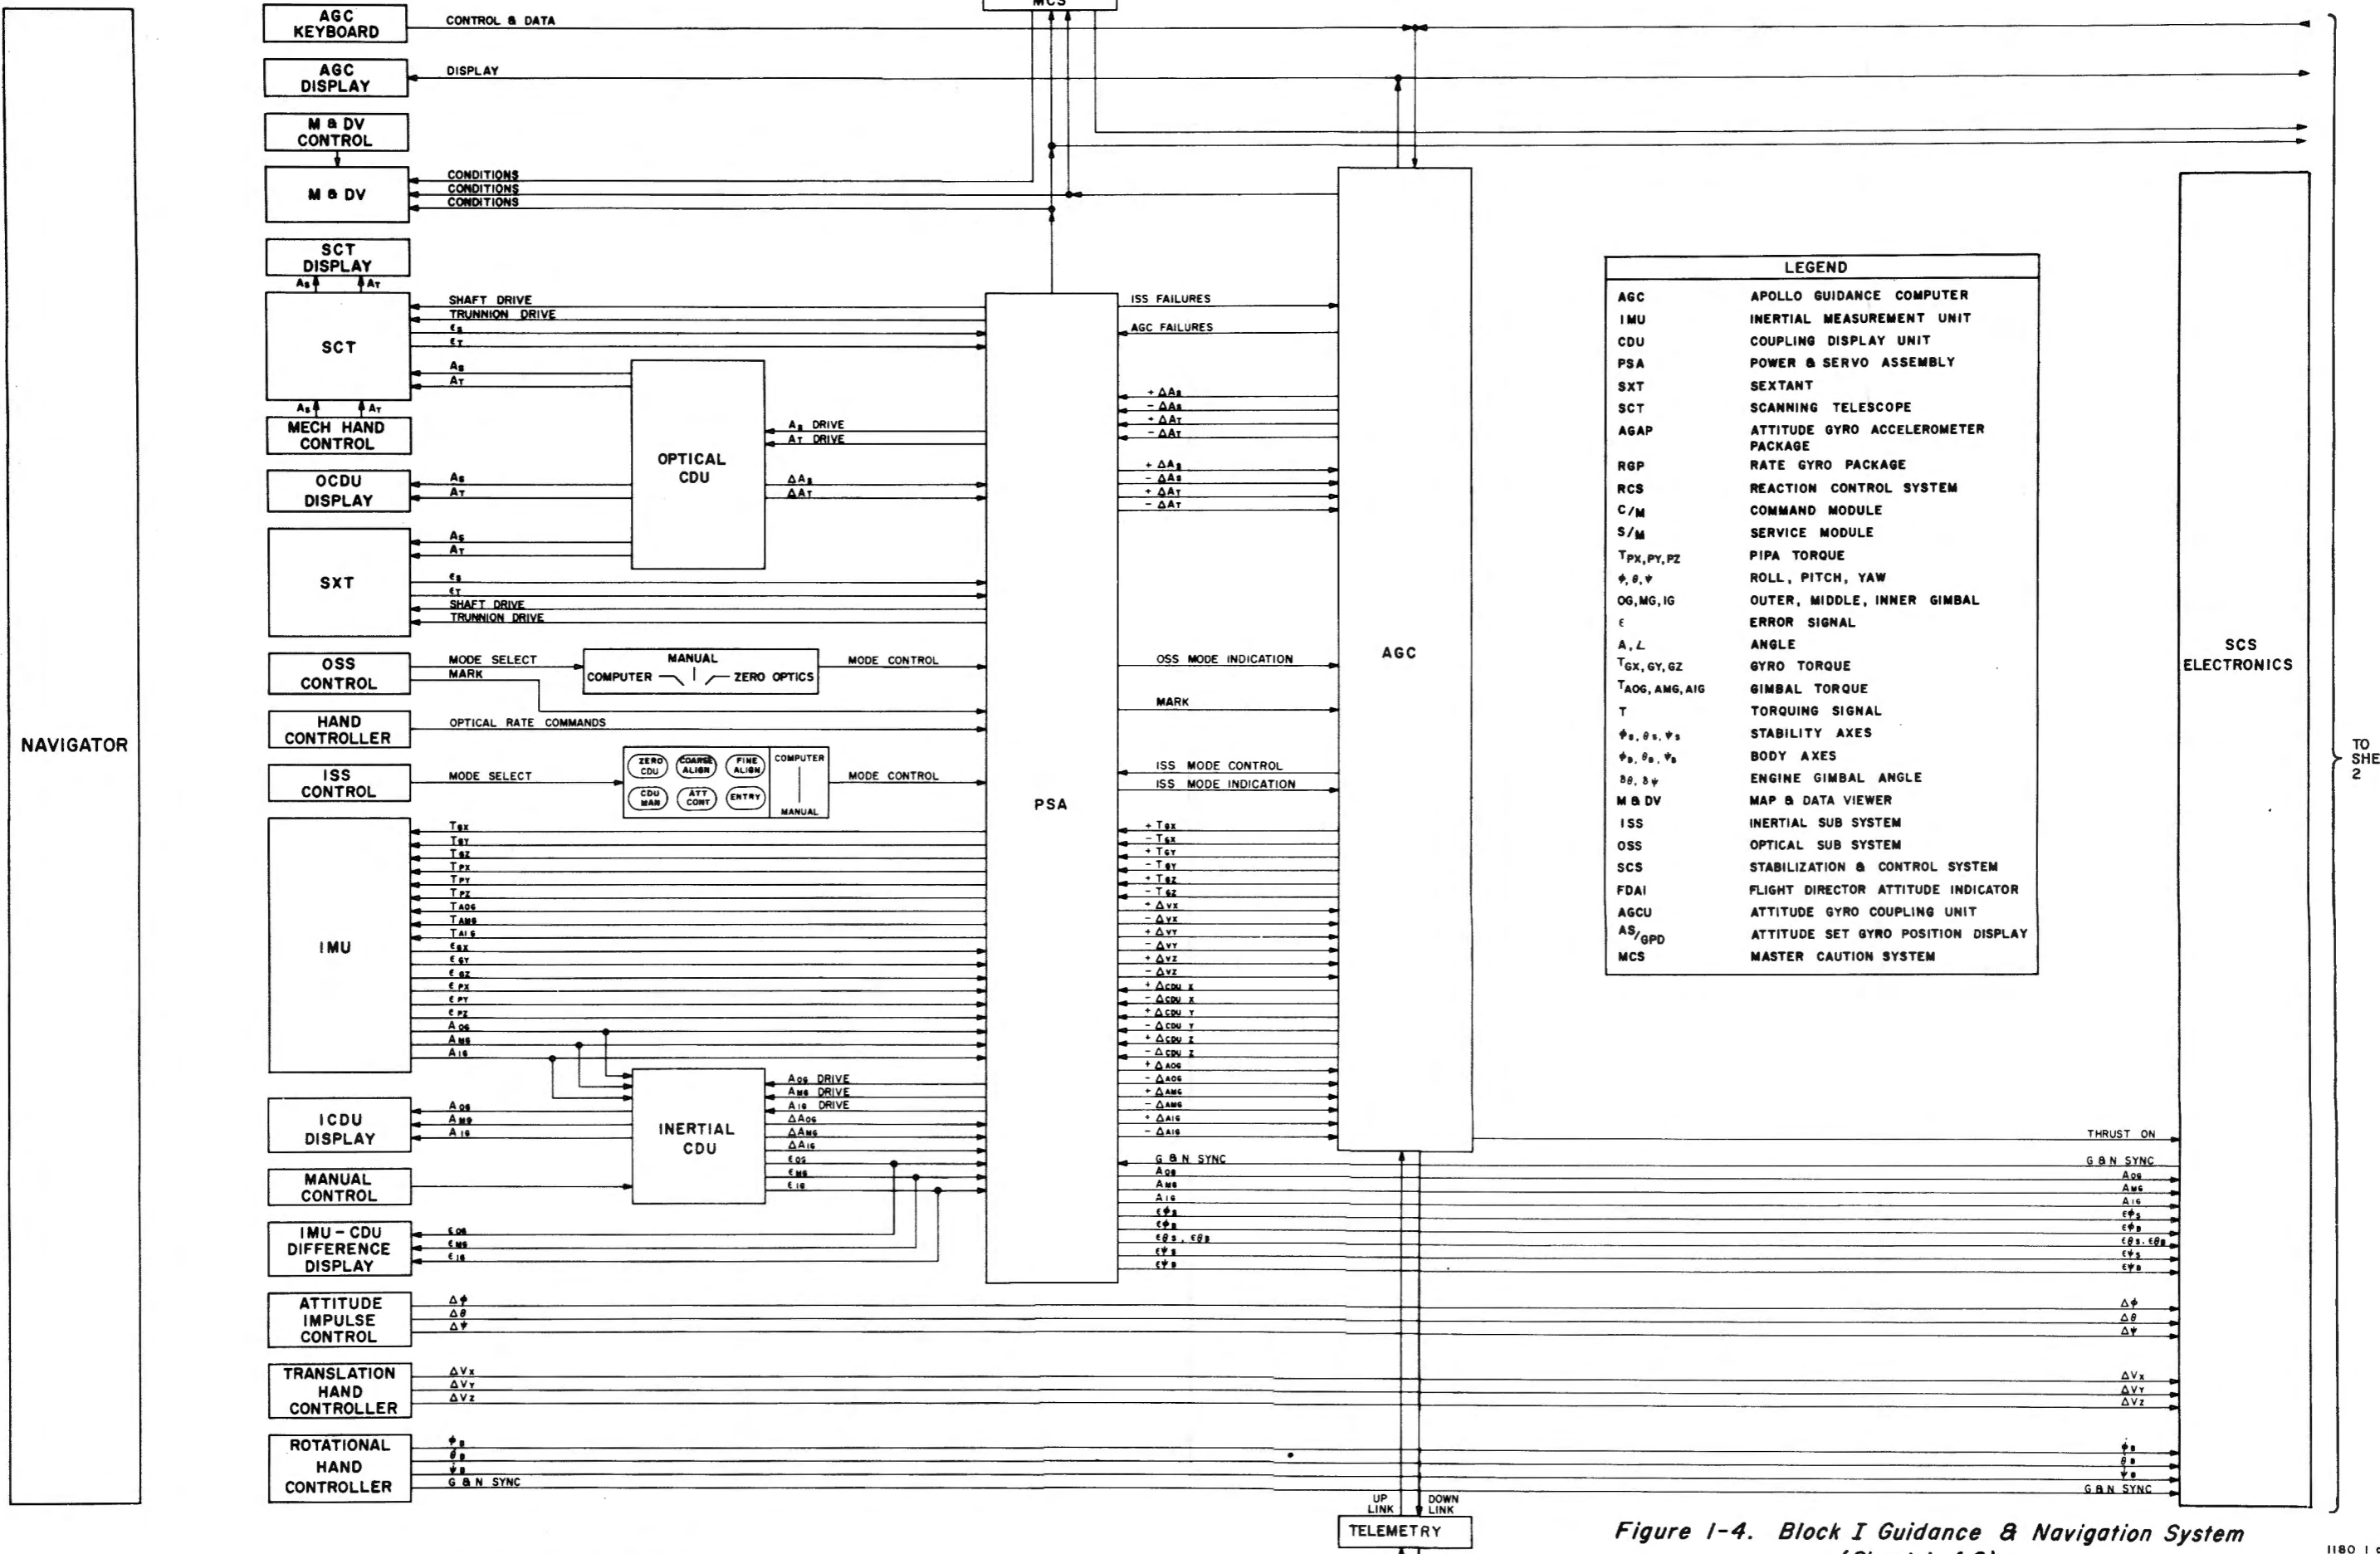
MCS

NAVIGATOR

AGC KEYBOARD
CONTROL & DATA

AGC DISPLAY
DISPLAY

M & DV CONTROL

M & DV
CONDITIONS
CONDITIONS
CONDITIONS

SCT DISPLAY
$A_S$ $A_T$

SCT
SHAFT DRIVE
TRUNNION DRIVE
$\epsilon_S$
$\epsilon_T$
$A_S$
$A_T$

$A_S$ $A_T$
MECH HAND CONTROL

OPTICAL CDU
$A_S$ DRIVE
$A_T$ DRIVE
$\Delta A_S$
$\Delta A_T$

OCDU DISPLAY
$A_S$
$A_T$

SXT
$A_S$
$A_T$
$\epsilon_S$
$\epsilon_T$
SHAFT DRIVE
TRUNNION DRIVE

OSS CONTROL
MODE SELECT
MARK
MANUAL
COMPUTER
ZERO OPTICS
MODE CONTROL

HAND CONTROLLER
OPTICAL RATE COMMANDS

ISS CONTROL
MODE SELECT
ZERO CDU
COARSE ALIGN
FINE ALIGN
CDU MAN
ATT CONT
ENTRY
COMPUTER
MANUAL
MODE CONTROL

IMU
$T_{GX}$
$T_{GY}$
$T_{GZ}$
$T_{PX}$
$T_{PY}$
$T_{PZ}$
$T_{AOG}$
$T_{AMG}$
$T_{AIG}$
$\epsilon_{GX}$
$\epsilon_{GY}$
$\epsilon_{GZ}$
$\epsilon_{PX}$
$\epsilon_{PY}$
$\epsilon_{PZ}$
$A_{OG}$
$A_{MG}$
$A_{IG}$

ICDU DISPLAY
$A_{OG}$
$A_{MG}$
$A_{IG}$

INERTIAL CDU
$A_{OG}$ DRIVE
$A_{MG}$ DRIVE
$A_{IG}$ DRIVE
$\Delta A_{OG}$
$\Delta A_{MG}$
$\Delta A_{IG}$
$\epsilon_{OG}$
$\epsilon_{MG}$
$\epsilon_{IG}$

MANUAL CONTROL

IMU-CDU DIFFERENCE DISPLAY
$\epsilon_{OG}$
$\epsilon_{MG}$
$\epsilon_{IG}$

ATTITUDE IMPULSE CONTROL
$\Delta\phi$
$\Delta\theta$
$\Delta\psi$

TRANSLATION HAND CONTROLLER
$\Delta V_X$
$\Delta V_Y$
$\Delta V_Z$

ROTATIONAL HAND CONTROLLER
$\phi_B$
$\theta_B$
$\psi_B$
G & N SYNC

PSA
ISS FAILURES
AGC FAILURES
$+\Delta A_S$
$-\Delta A_S$
$+\Delta A_T$
$-\Delta A_T$
$+\Delta A_S$
$-\Delta A_S$
$+\Delta A_T$
$-\Delta A_T$
OSS MODE INDICATION
MARK
ISS MODE CONTROL
ISS MODE INDICATION
$+T_{GX}$
$-T_{GX}$
$+T_{GY}$
$-T_{GY}$
$+T_{GZ}$
$-T_{GZ}$
$+\Delta V_X$
$-\Delta V_X$
$+\Delta V_Y$
$-\Delta V_Y$
$+\Delta V_Z$
$-\Delta V_Z$
$+\Delta CDU$ X
$-\Delta CDU$ X
$+\Delta CDU$ Y
$-\Delta CDU$ Y
$+\Delta CDU$ Z
$-\Delta CDU$ Z
$+\Delta A_{OG}$
$-\Delta A_{OG}$
$+\Delta A_{MG}$
$-\Delta A_{MG}$
$+\Delta A_{IG}$
$-\Delta A_{IG}$
G & N SYNC
$A_{OG}$
$A_{MG}$
$A_{IG}$
$\epsilon\phi_S$
$\epsilon\phi_B$
$\epsilon\theta_S$, $\epsilon\theta_B$
$\epsilon\psi_S$
$\epsilon\psi_B$

AGC

UP LINK
DOWN LINK
TELEMETRY

LEGEND
| | |
|---|---|
| AGC | APOLLO GUIDANCE COMPUTER |
| IMU | INERTIAL MEASUREMENT UNIT |
| CDU | COUPLING DISPLAY UNIT |
| PSA | POWER & SERVO ASSEMBLY |
| SXT | SEXTANT |
| SCT | SCANNING TELESCOPE |
| AGAP | ATTITUDE GYRO ACCELEROMETER PACKAGE |
| RGP | RATE GYRO PACKAGE |
| RCS | REACTION CONTROL SYSTEM |
| C/M | COMMAND MODULE |
| S/M | SERVICE MODULE |
| $T_{PX,PY,PZ}$ | PIPA TORQUE |
| $\phi, \theta, \psi$ | ROLL, PITCH, YAW |
| OG, MG, IG | OUTER, MIDDLE, INNER GIMBAL |
| $\epsilon$ | ERROR SIGNAL |
| A, ∠ | ANGLE |
| $T_{GX,GY,GZ}$ | GYRO TORQUE |
| $T_{AOG,AMG,AIG}$ | GIMBAL TORQUE |
| T | TORQUING SIGNAL |
| $\phi_S, \theta_S, \psi_S$ | STABILITY AXES |
| $\phi_B, \theta_B, \psi_B$ | BODY AXES |
| $\delta\theta, \delta\psi$ | ENGINE GIMBAL ANGLE |
| M & DV | MAP & DATA VIEWER |
| ISS | INERTIAL SUB SYSTEM |
| OSS | OPTICAL SUB SYSTEM |
| SCS | STABILIZATION & CONTROL SYSTEM |
| FDAI | FLIGHT DIRECTOR ATTITUDE INDICATOR |
| AGCU | ATTITUDE GYRO COUPLING UNIT |
| AS/GPD | ATTITUDE SET GYRO POSITION DISPLAY |
| MCS | MASTER CAUTION SYSTEM |

SCS ELECTRONICS
THRUST ON
G & N SYNC
$A_{OG}$
$A_{MG}$
$A_{IG}$
$\epsilon\phi_S$
$\epsilon\phi_B$
$\epsilon\theta_S$, $\epsilon\theta_B$
$\epsilon\psi_S$
$\epsilon\psi_B$
$\Delta\phi$
$\Delta\theta$
$\Delta\psi$
$\Delta V_X$
$\Delta V_Y$
$\Delta V_Z$
$\phi_B$
$\theta_B$
$\psi_B$
G & N SYNC

TO SHE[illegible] 2

Figure 1-4. Block I Guidance & Navigation System
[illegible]

1180 1 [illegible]